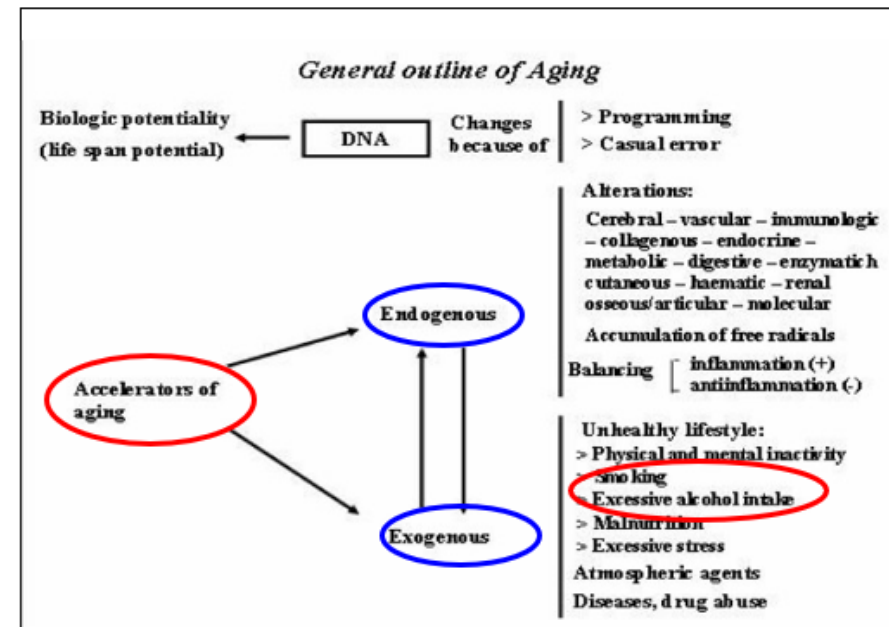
General outline of Aging

Biologic potentiality (life span potential)

DNA

Changes because of

> Programming
> Casual error

Alterations:

Cerebral – vascular – immunologic – collagenous – endocrine – metabolic – digestive – enzymatich cutaneous – haematic – renal osseous/articular – molecular

Accumulation of free radicals

Balancing inflammation (+) antiinflammation (-)

Endogenous

Accelerators of aging

Exogenous

Unhealthy lifestyle:
> Physical and mental inactivity
> Smoking
> Excessive alcohol intake
> Malnutrition
> Excessive stress

Atmospheric agents

Diseases, drug abuse